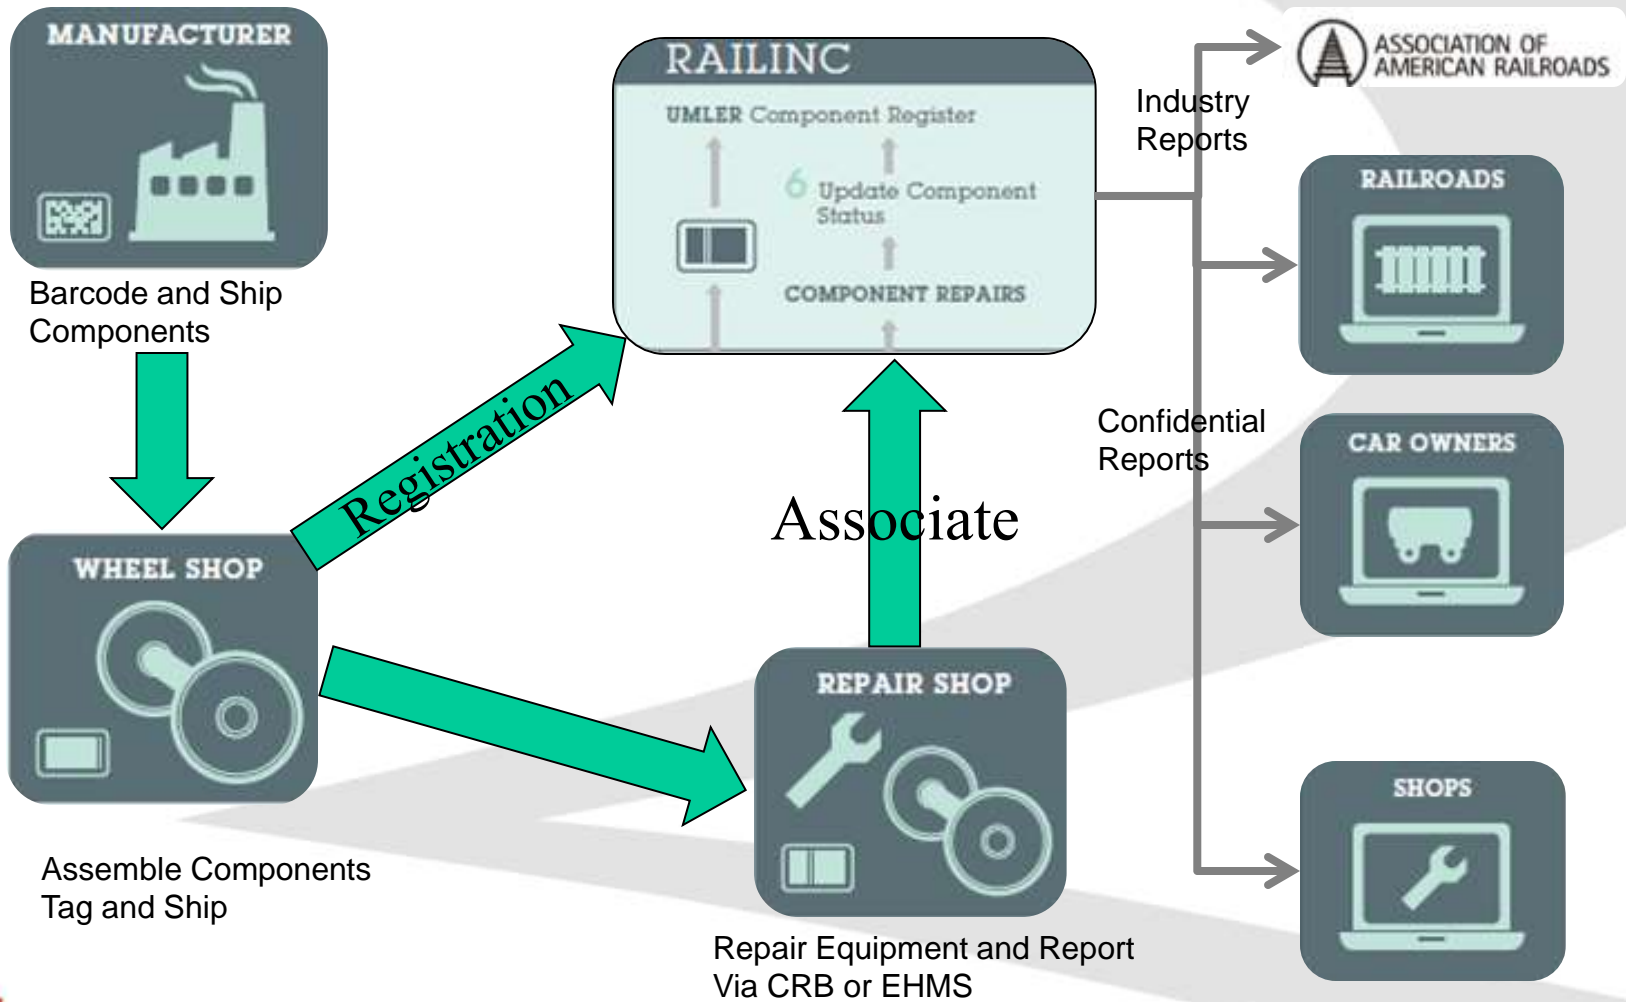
MANUFACTURER

Barcode and Ship Components

RAILINC

UMLER Component Register

6 Update Component Status

COMPONENT REPAIRS

Industry Reports

ASSOCIATION OF AMERICAN RAILROADS

RAILROADS

Registration

Confidential Reports

CAR OWNERS

Associate

WHEEL SHOP

REPAIR SHOP

SHOPS

Assemble Components Tag and Ship

Repair Equipment and Report Via CRB or EHMS